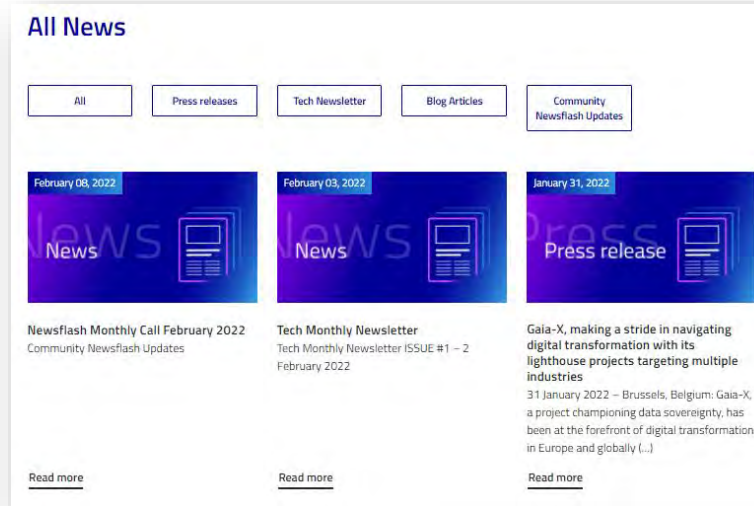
All News

All

Press releases

Tech Newsletter

Blog Articles

Community Newsflash Updates

February 08, 2022

News

News

Newsflash Monthly Call February 2022

Community Newsflash Updates

Read more

February 03, 2022

News

News

Tech Monthly Newsletter

Tech Monthly Newsletter ISSUE #1 – 2 February 2022

Read more

January 31, 2022

Press

Press release

Gaia-X, making a stride in navigating digital transformation with its lighthouse projects targeting multiple industries

31 January 2022 – Brussels, Belgium: Gaia-X, a project championing data sovereignty, has been at the forefront of digital transformation in Europe and globally (...)

Read more